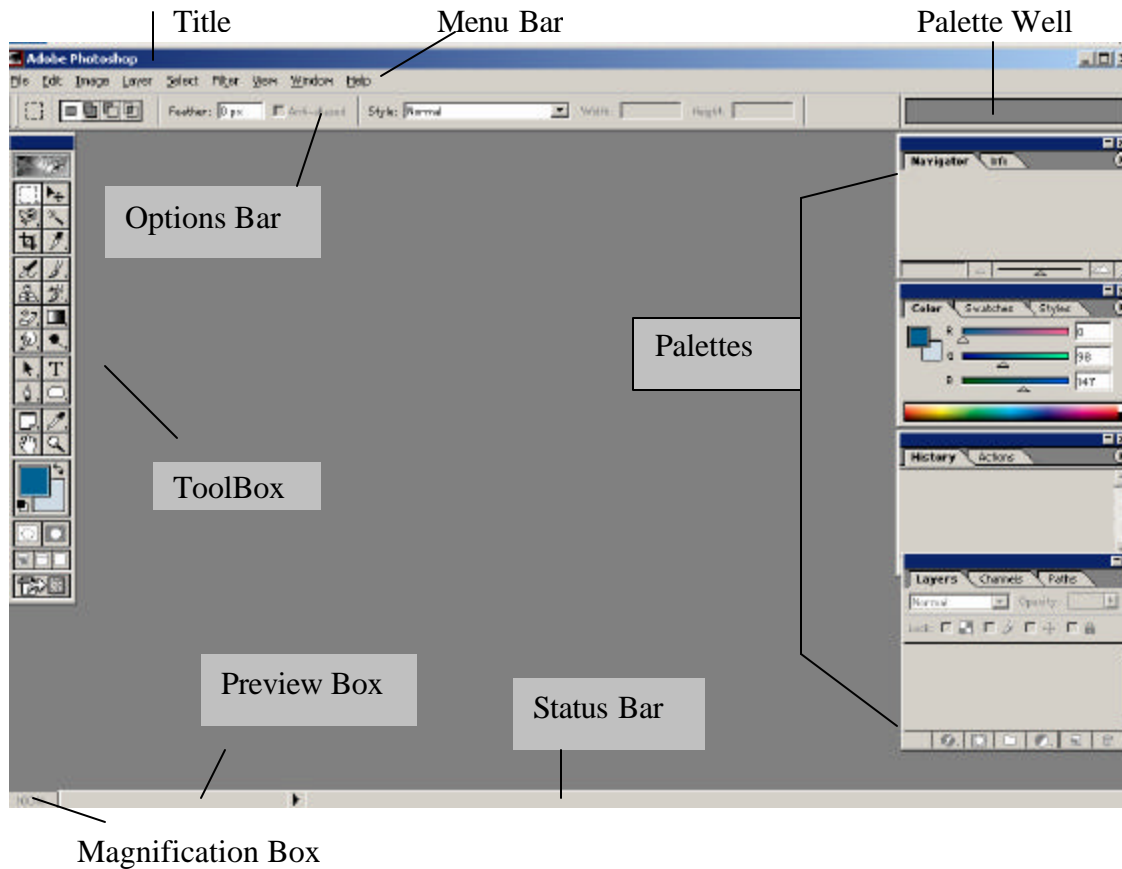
Title

Menu Bar

Palette Well

Adobe Photoshop

File Edit Image Layer Select Filter View Window Help

Feather: 0 px Anti-aliased Style: Normal Width: Height:

Options Bar

Navigator Info

Color Swatches Styles

R 0
G 98
B 147

Palettes

History Actions

ToolBox

Layers Channels Paths

Normal Opacity:

Lock:

Preview Box

Status Bar

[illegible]

Magnification Box